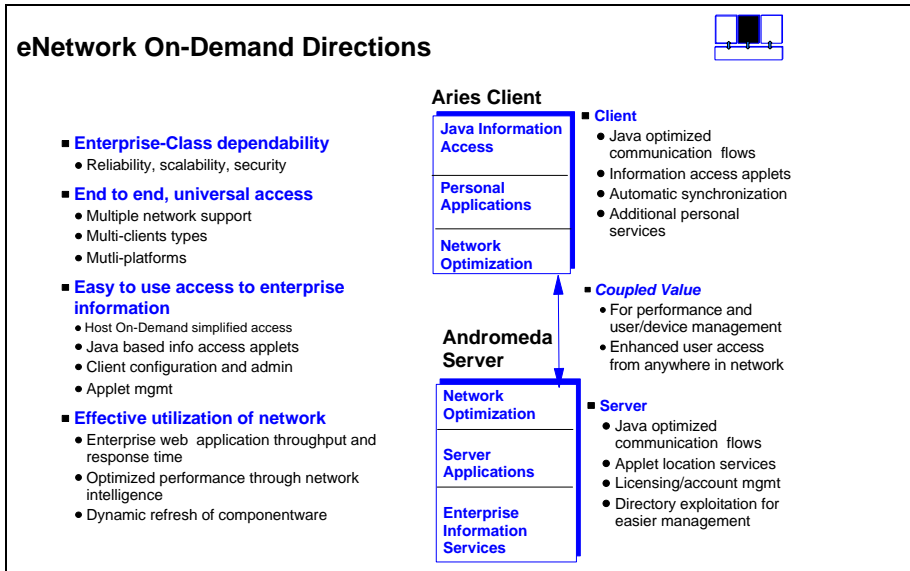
eNetwork On-Demand Directions

Enterprise-Class dependability
- Reliability, scalability, security

End to end, universal access
- Multiple network support
- Multi-clients types
- Mutli-platforms

Easy to use access to enterprise information
- Host On-Demand simplified access
- Java based info access applets
- Client configuration and admin
- Applet mgmt

Effective utilization of network
- Enterprise web application throughput and response time
- Optimized performance through network intelligence
- Dynamic refresh of componentware

Aries Client

Java Information Access

Personal Applications

Network Optimization

Andromeda Server

Network Optimization

Server Applications

Enterprise Information Services

Client
- Java optimized communication flows
- Information access applets
- Automatic synchronization
- Additional personal services

Coupled Value
- For performance and user/device management
- Enhanced user access from anywhere in network

Server
- Java optimized communication flows
- Applet location services
- Licensing/account mgmt
- Directory exploitation for easier management